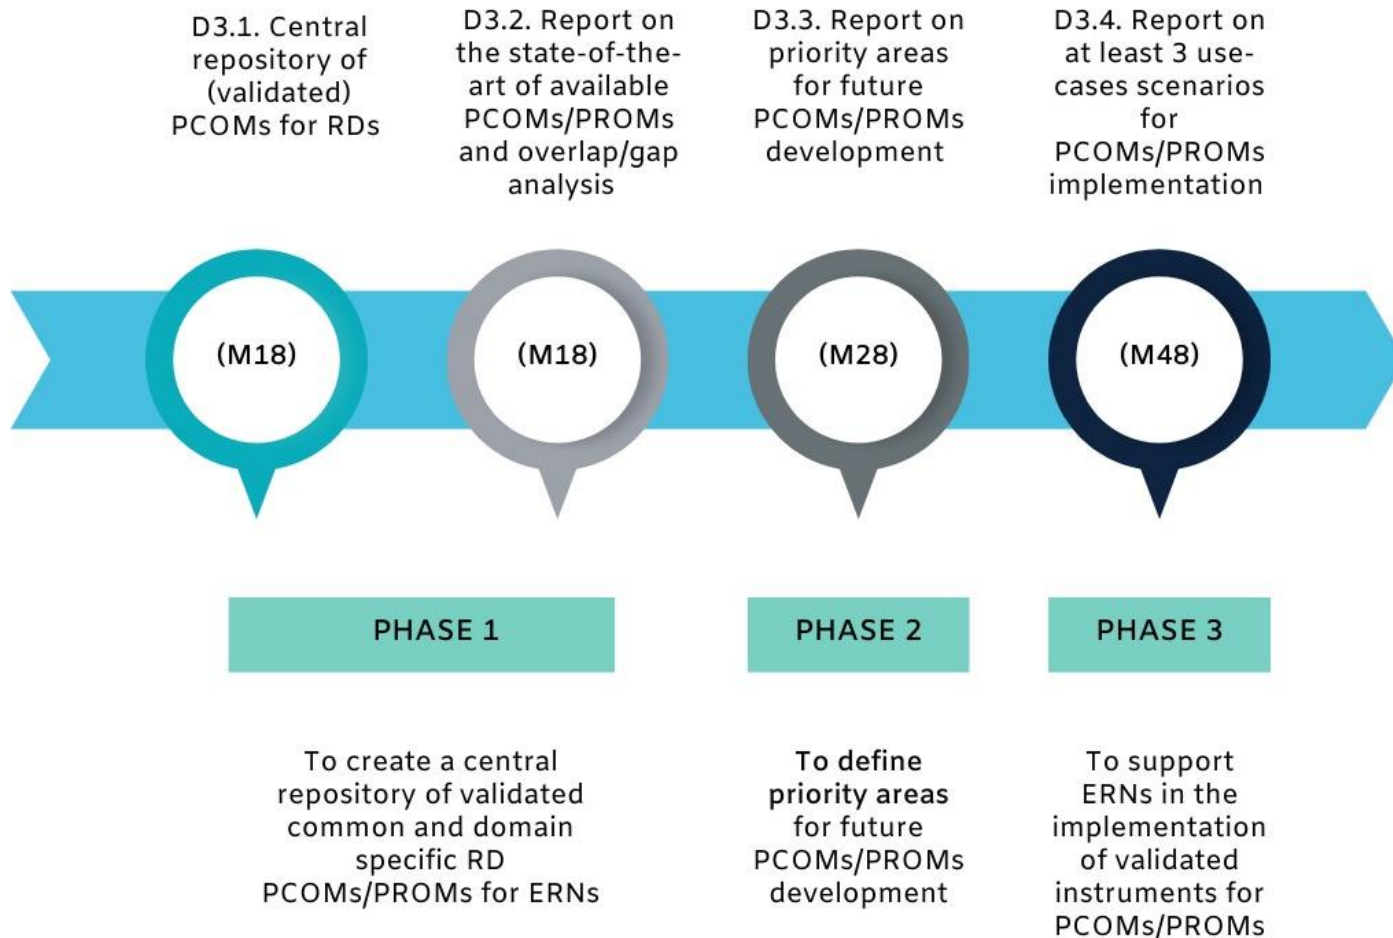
D3.1. Central repository of (validated) PCOMs for RDs

D3.2. Report on the state-of-the-art of available PCOMs/PROMs and overlap/gap analysis

D3.3. Report on priority areas for future PCOMs/PROMs development

D3.4. Report on at least 3 use-cases scenarios for PCOMs/PROMs implementation

(M18)

(M18)

(M28)

(M48)

PHASE 1

PHASE 2

PHASE 3

To create a central repository of validated common and domain specific RD PCOMs/PROMs for ERNs

To define priority areas for future PCOMs/PROMs development

To support ERNs in the implementation of validated instruments for PCOMs/PROMs